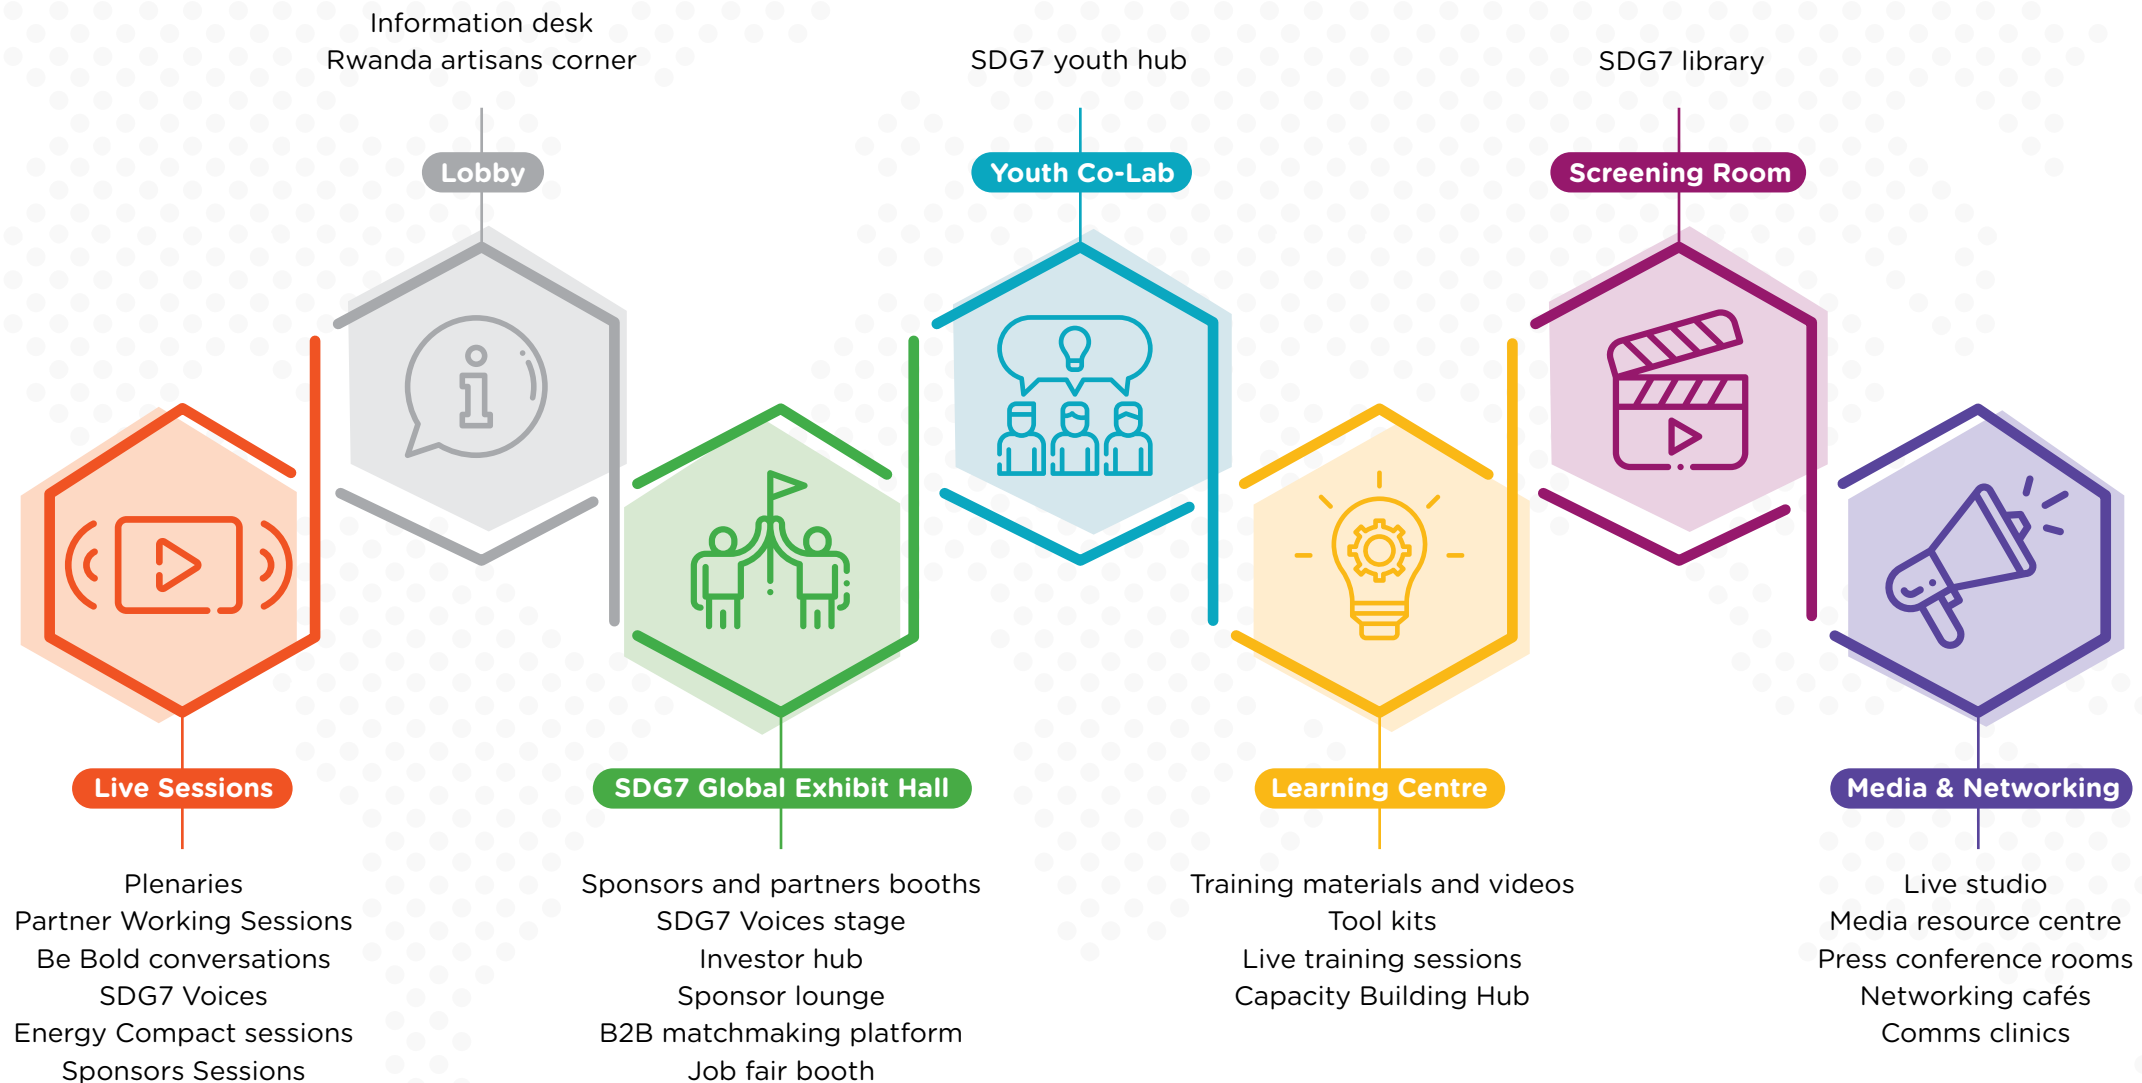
Information desk
Rwanda artisans corner

Lobby

SDG7 youth hub

Youth Co-Lab

SDG7 library

Screening Room

Live Sessions

Plenaries
Partner Working Sessions
Be Bold conversations
SDG7 Voices
Energy Compact sessions
Sponsors Sessions

SDG7 Global Exhibit Hall

Sponsors and partners booths
SDG7 Voices stage
Investor hub
Sponsor lounge
B2B matchmaking platform
Job fair booth

Learning Centre

Training materials and videos
Tool kits
Live training sessions
Capacity Building Hub

Media & Networking

Live studio
Media resource centre
Press conference rooms
Networking cafés
Comms clinics